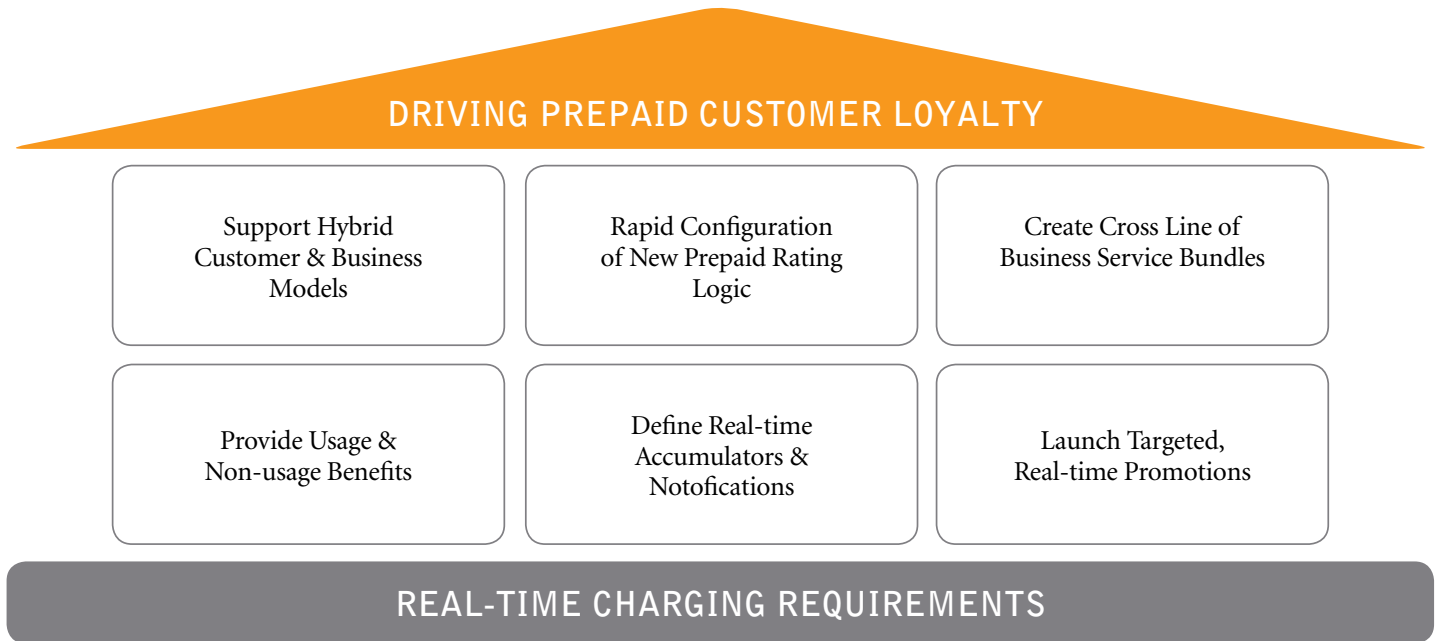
DRIVING PREPAID CUSTOMER LOYALTY

Support Hybrid Customer & Business Models

Rapid Configuration of New Prepaid Rating Logic

Create Cross Line of Business Service Bundles

Provide Usage & Non-usage Benefits

Define Real-time Accumulators & Notofications

Launch Targeted, Real-time Promotions

REAL-TIME CHARGING REQUIREMENTS